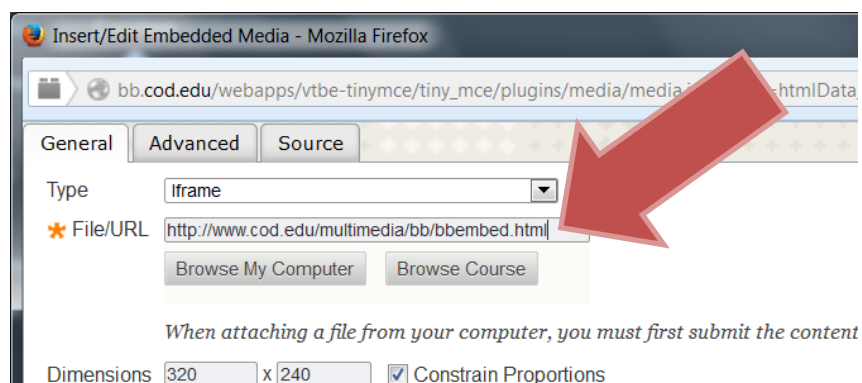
Insert/Edit Embedded Media - Mozilla Firefox

bb.cod.edu/webapps/vtbe-tinymce/tiny_mce/plugins/media/media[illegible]=htmlData_

General Advanced Source

Type Iframe

* File/URL http://www.cod.edu/multimedia/bb/bbembed.html

Browse My Computer Browse Course

When attaching a file from your computer, you must first submit the content

Dimensions 320 x 240 Constrain Proportions